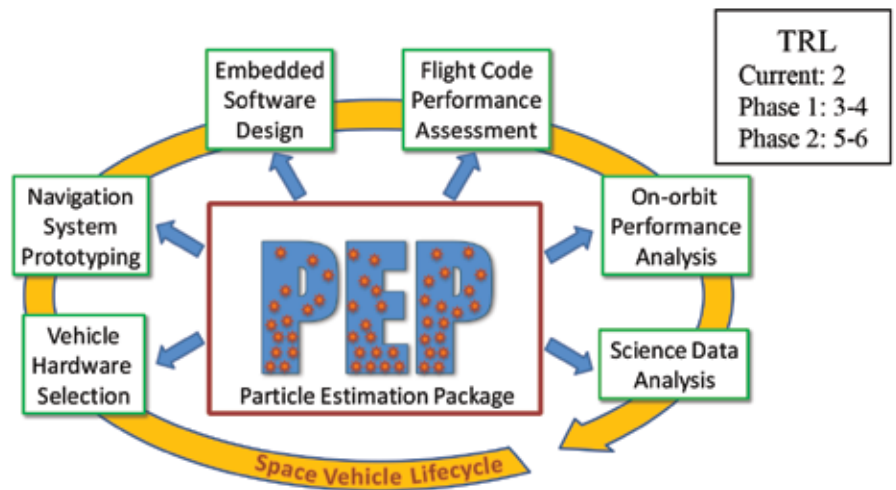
TRL
Current: 2
Phase 1: 3-4
Phase 2: 5-6

Embedded Software Design

Flight Code Performance Assessment

Navigation System Prototyping

On-orbit Performance Analysis

Vehicle Hardware Selection

Science Data Analysis

PEP
Particle Estimation Package

Space Vehicle Lifecycle